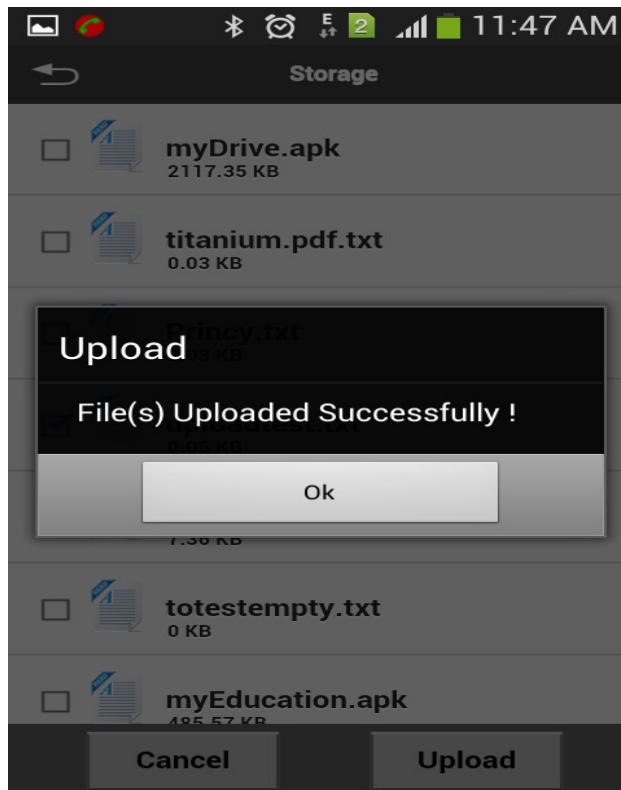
E 2 11:47 AM

Storage

myDrive.apk
2117.35 KB

titanium.pdf.txt
0.03 KB

Princy.txt
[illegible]3 KB

Upload

File(s) Uploaded Successfully !

Ok

upload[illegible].txt
0.05 KB

7.36 KB

totestempty.txt
0 KB

myEducation.apk
485.57 KB

Cancel

Upload